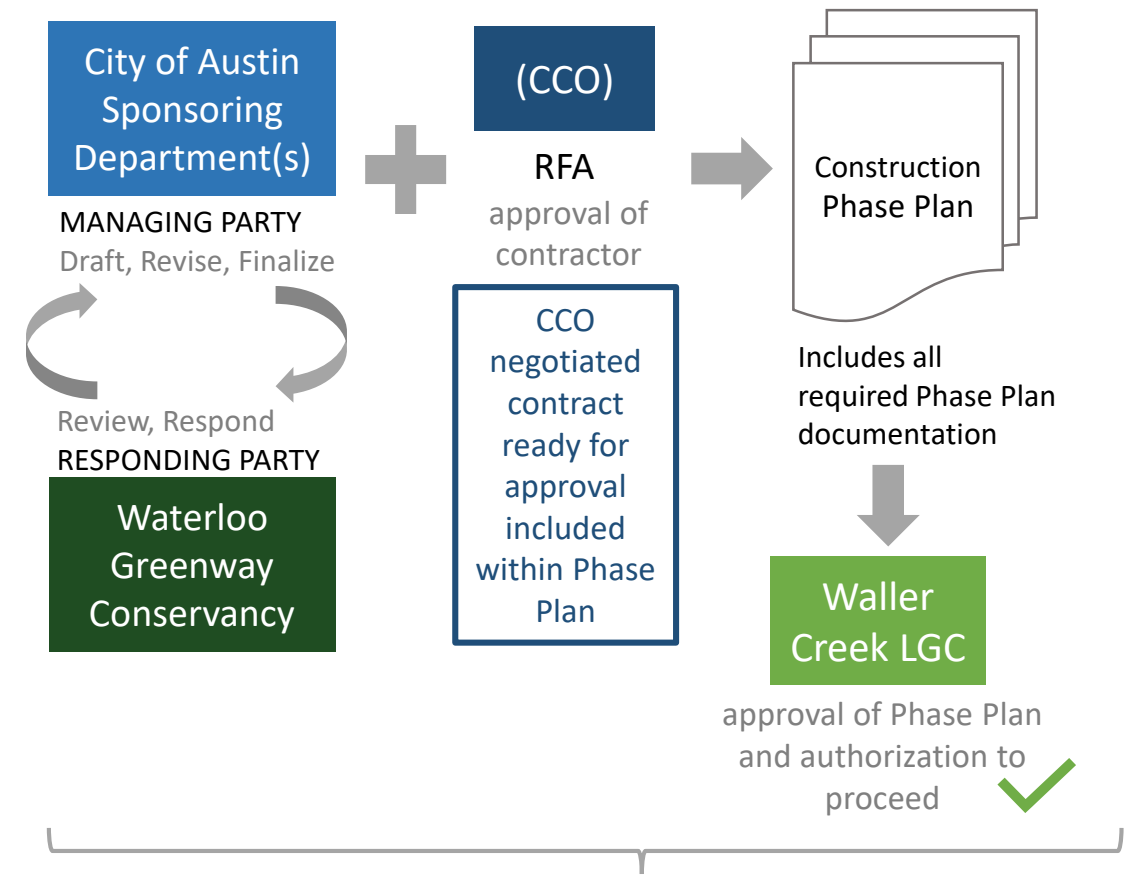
City of Austin Sponsoring Department(s)

MANAGING PARTY
Draft, Revise, Finalize

Review, Respond
RESPONDING PARTY

Waterloo Greenway Conservancy

(CCO)

RFA
approval of contractor

CCO negotiated contract ready for approval included within Phase Plan

Construction Phase Plan

Includes all required Phase Plan documentation

Waller Creek LGC

approval of Phase Plan and authorization to proceed